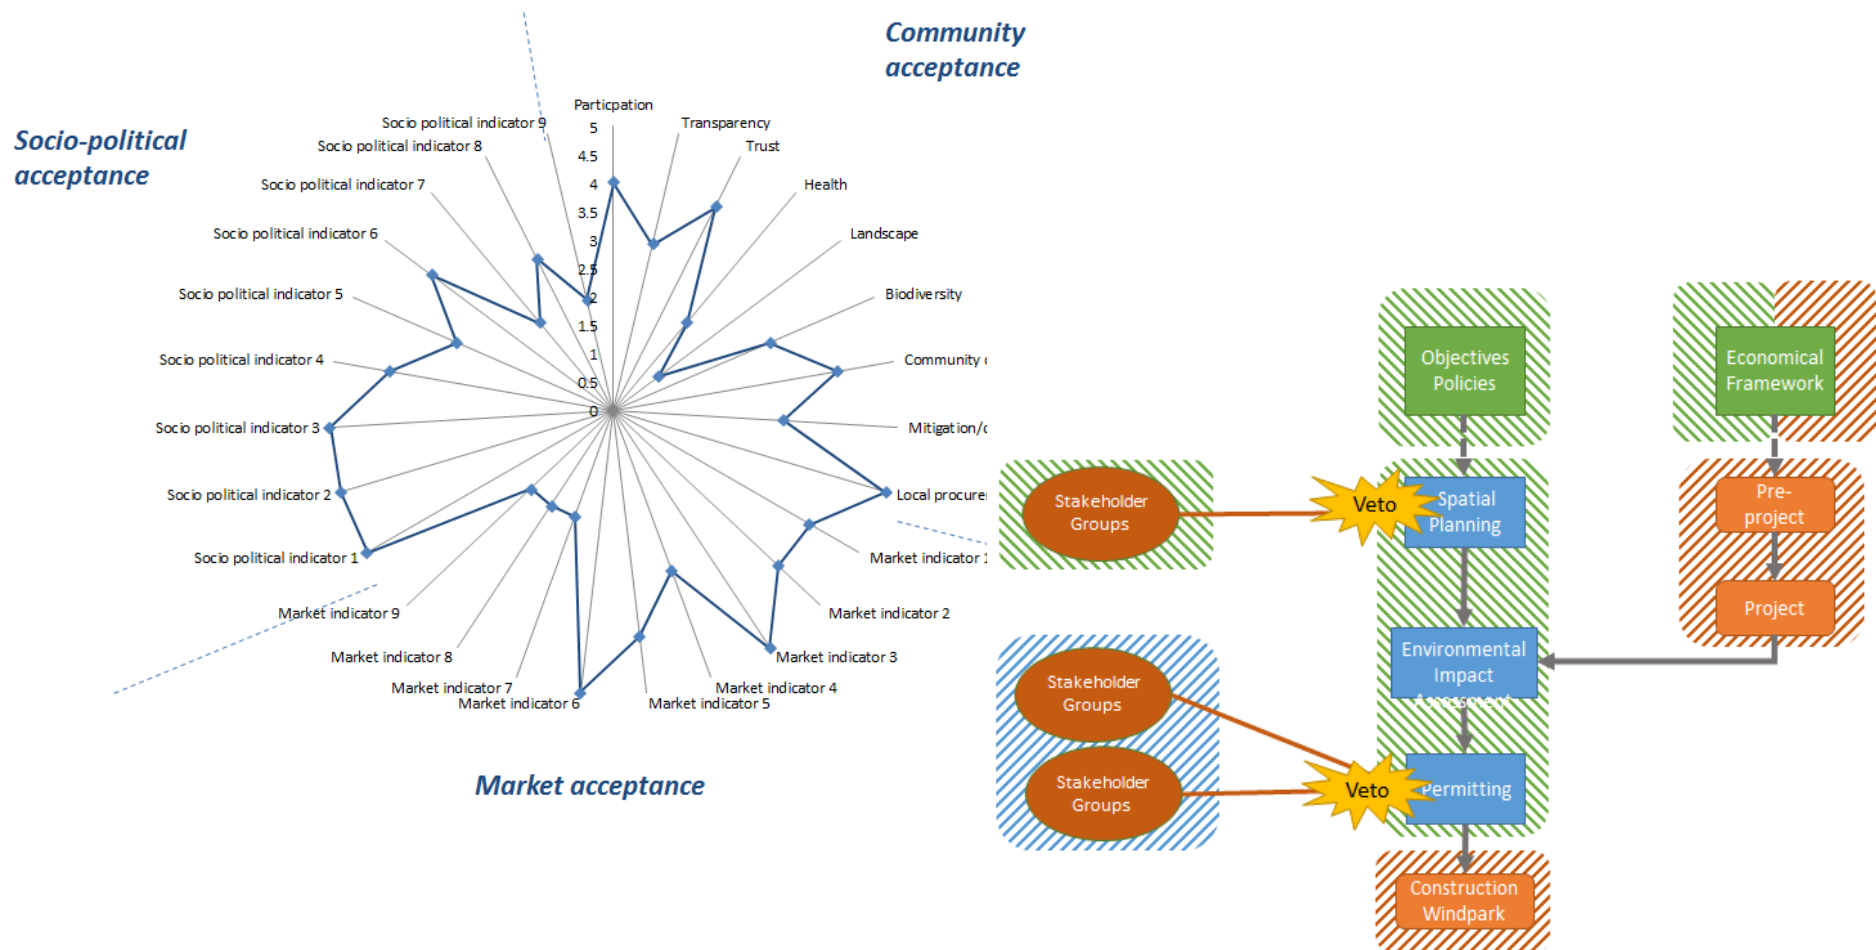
Community acceptance

Socio-political acceptance

Particpation
Transparency
Trust
Health
Landscape
Biodiversity
Community (
Mitigation/(
Local procure
Market indicator 1
Market indicator 2
Market indicator 3
Market indicator 4
Market indicator 5
Market indicator 6
Market indicator 7
Market indicator 8
Market indicator 9
Socio political indicator 1
Socio political indicator 2
Socio political indicator 3
Socio political indicator 4
Socio political indicator 5
Socio political indicator 6
Socio political indicator 7
Socio political indicator 8
Socio political indicator 9

5
4.5
4
3.5
3
2.5
2
1.5
1
0.5
0

Market acceptance

Objectives Policies

Economical Framework

Stakeholder Groups

Veto

Spatial Planning

Pre-project

Project

Environmental Impact Assessment

Stakeholder Groups

Stakeholder Groups

Veto

Permitting

Construction Windpark